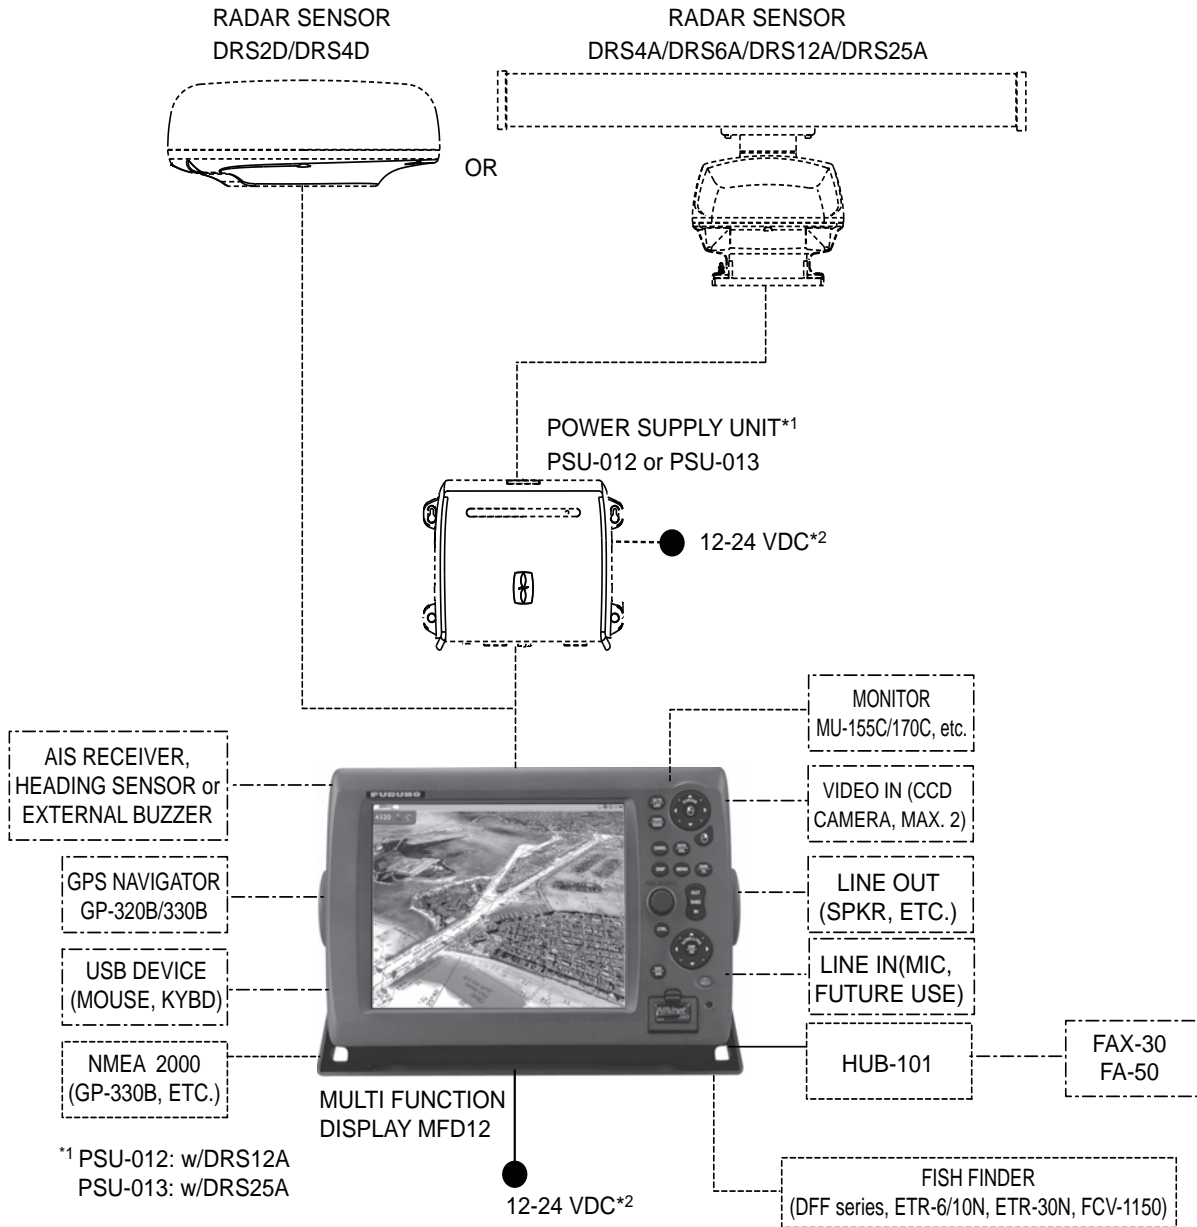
RADAR SENSOR
DRS2D/DRS4D

OR

RADAR SENSOR
DRS4A/DRS6A/DRS12A/DRS25A

POWER SUPPLY UNIT*$^1$
PSU-012 or PSU-013

12-24 VDC*$^2$

MONITOR
MU-155C/170C, etc.

AIS RECEIVER,
HEADING SENSOR or
EXTERNAL BUZZER

FURUNO

VIDEO IN (CCD CAMERA, MAX. 2)

GPS NAVIGATOR
GP-320B/330B

LINE OUT
(SPKR, ETC.)

USB DEVICE
(MOUSE, KYBD)

LINE IN(MIC, FUTURE USE)

NMEA 2000
(GP-330B, ETC.)

HUB-101

FAX-30
FA-50

MULTI FUNCTION
DISPLAY MFD12

*$^1$ PSU-012: w/DRS12A
PSU-013: w/DRS25A

12-24 VDC*$^2$

FISH FINDER
(DFF series, ETR-6/10N, ETR-30N, FCV-1150)